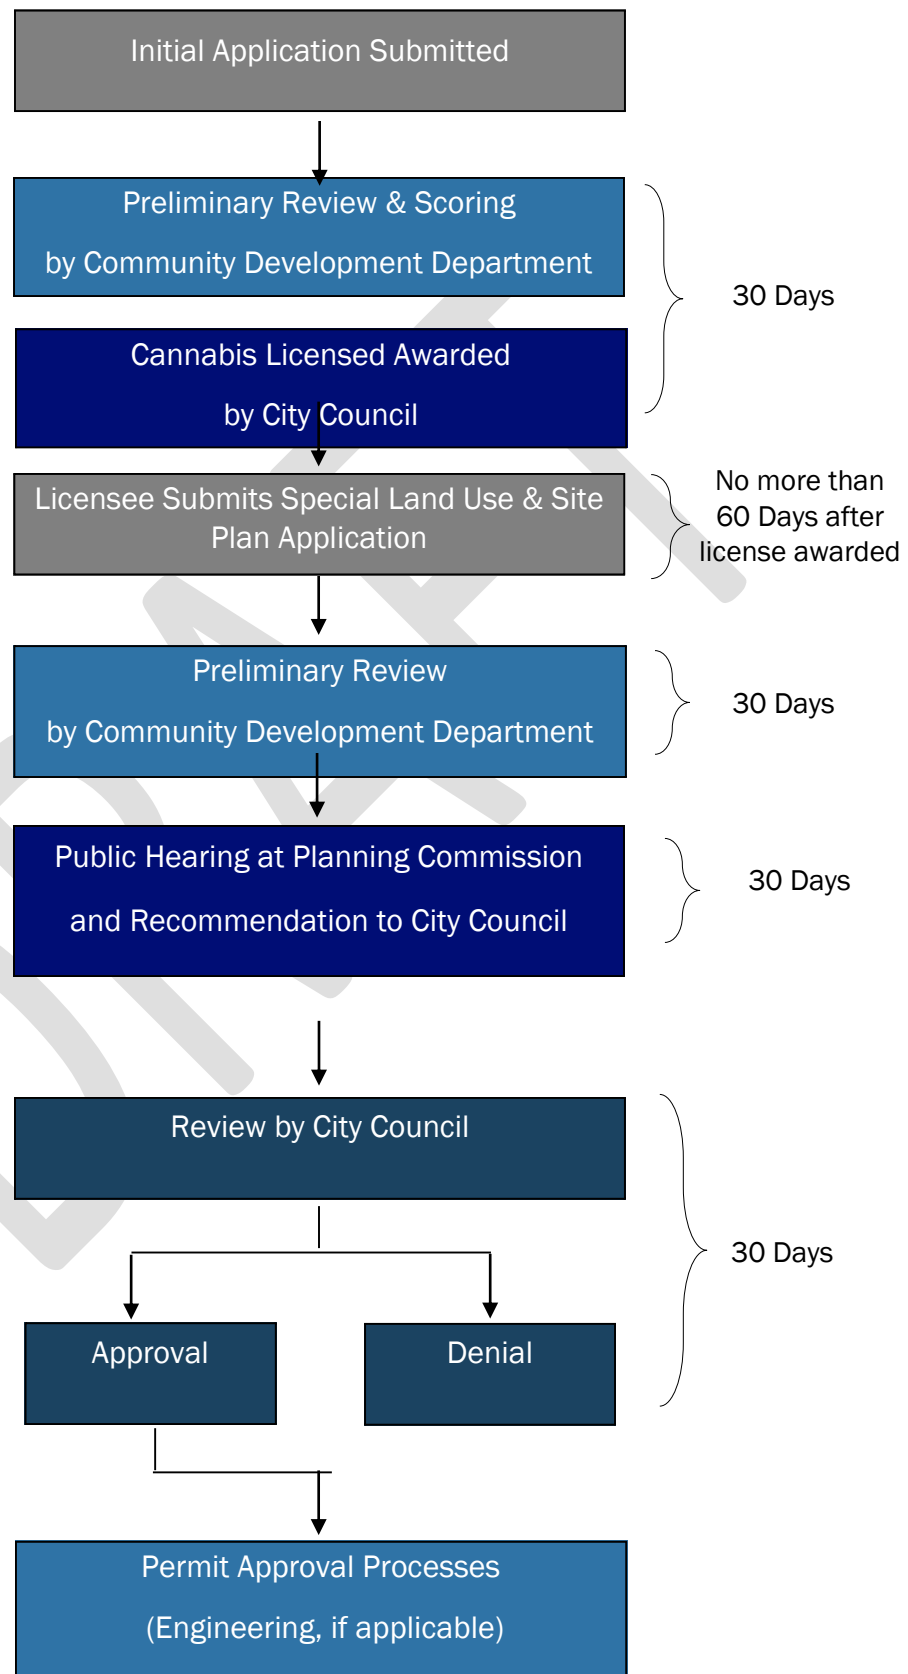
Initial Application Submitted

Preliminary Review & Scoring

by Community Development Department

Cannabis Licensed Awarded

by City Council

30 Days

Licensee Submits Special Land Use & Site Plan Application

No more than 60 Days after license awarded

Preliminary Review

by Community Development Department

30 Days

Public Hearing at Planning Commission

and Recommendation to City Council

30 Days

Review by City Council

Approval

Denial

30 Days

Permit Approval Processes

(Engineering, if applicable)